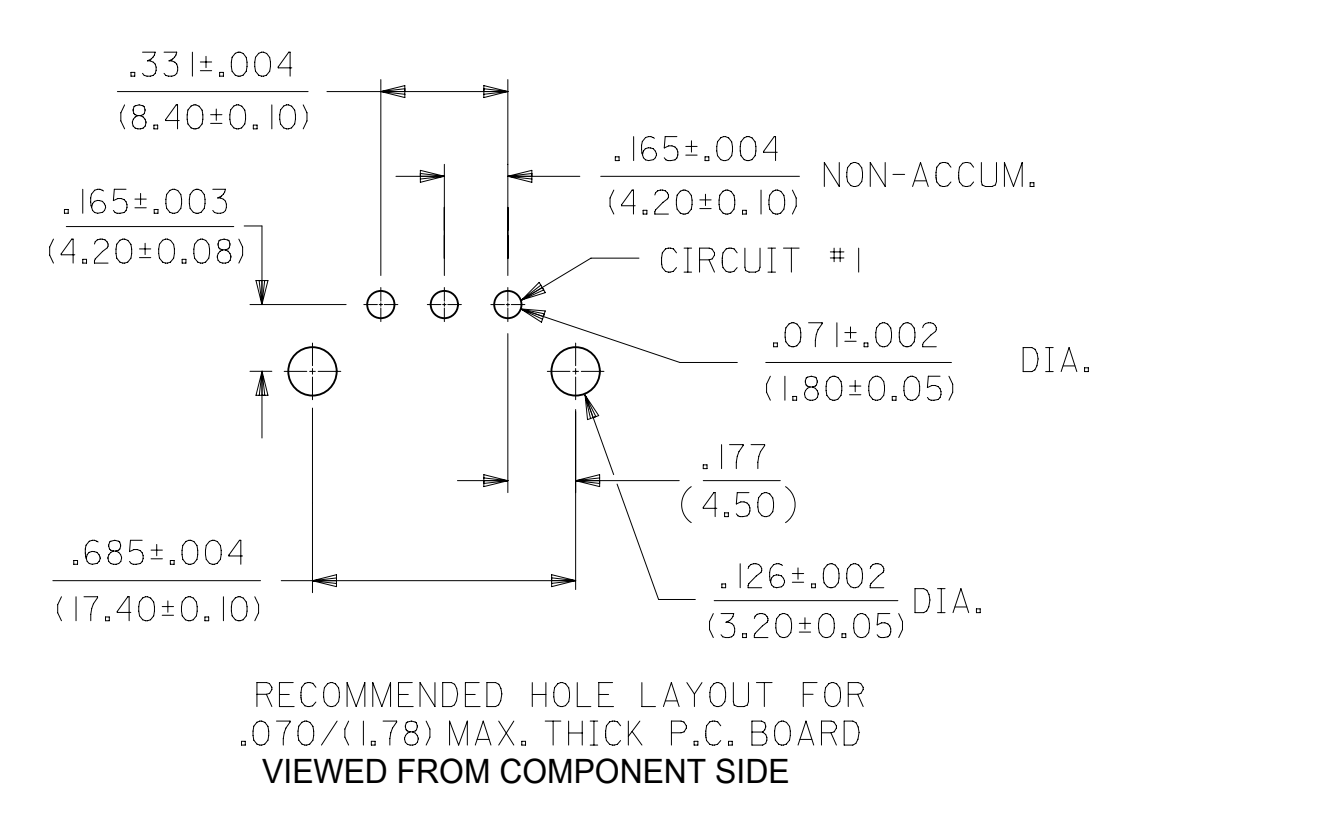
$\frac{.331\pm.004}{(8.40\pm0.10)}$

$\frac{.165\pm.004}{(4.20\pm0.10)}$ NON-ACCUM.

$\frac{.165\pm.003}{(4.20\pm0.08)}$

CIRCUIT #1

$\frac{.071\pm.002}{(1.80\pm0.05)}$ DIA.

$\frac{.177}{(4.50)}$

$\frac{.685\pm.004}{(17.40\pm0.10)}$

$\frac{.126\pm.002}{(3.20\pm0.05)}$ DIA.

RECOMMENDED HOLE LAYOUT FOR .070/(1.78) MAX. THICK P.C. BOARD
VIEWED FROM COMPONENT SIDE